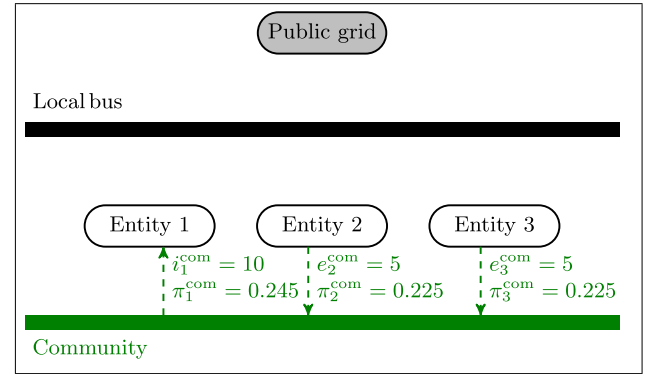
Public grid

Local bus

Entity 1

Entity 2

Entity 3

$i_1^{\mathrm{com}} = 10$
$\pi_1^{\mathrm{com}} = 0.245$

$e_2^{\mathrm{com}} = 5$
$\pi_2^{\mathrm{com}} = 0.225$

$e_3^{\mathrm{com}} = 5$
$\pi_3^{\mathrm{com}} = 0.225$

Community